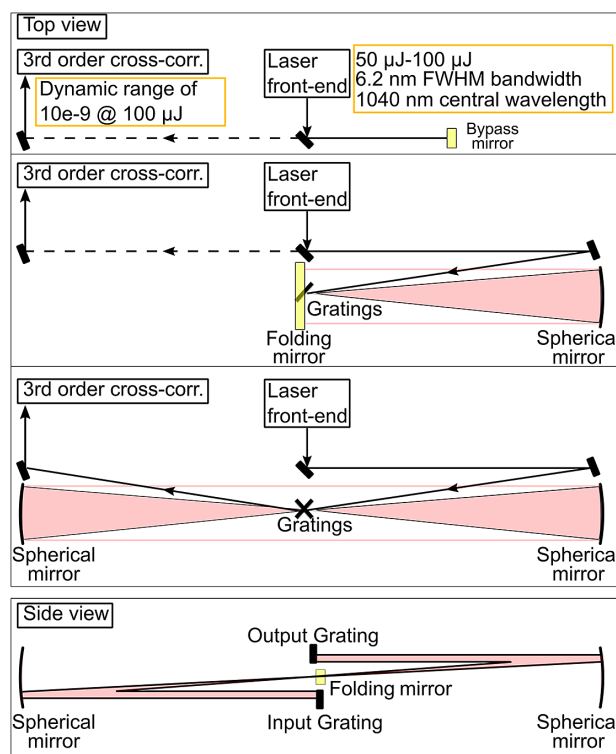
Top view

3rd order cross-corr.

Dynamic range of 10e-9 @ 100 µJ

Laser front-end

50 µJ-100 µJ
6.2 nm FWHM bandwidth
1040 nm central wavelength

Bypass mirror

3rd order cross-corr.

Laser front-end

Gratings

Folding mirror

Spherica mirror

3rd order cross-corr.

Laser front-end

Gratings

Spherical mirror

Spherica mirror

Side view

Output Grating

Folding mirror

Spherical mirror

Input Grating

Spherica mirror